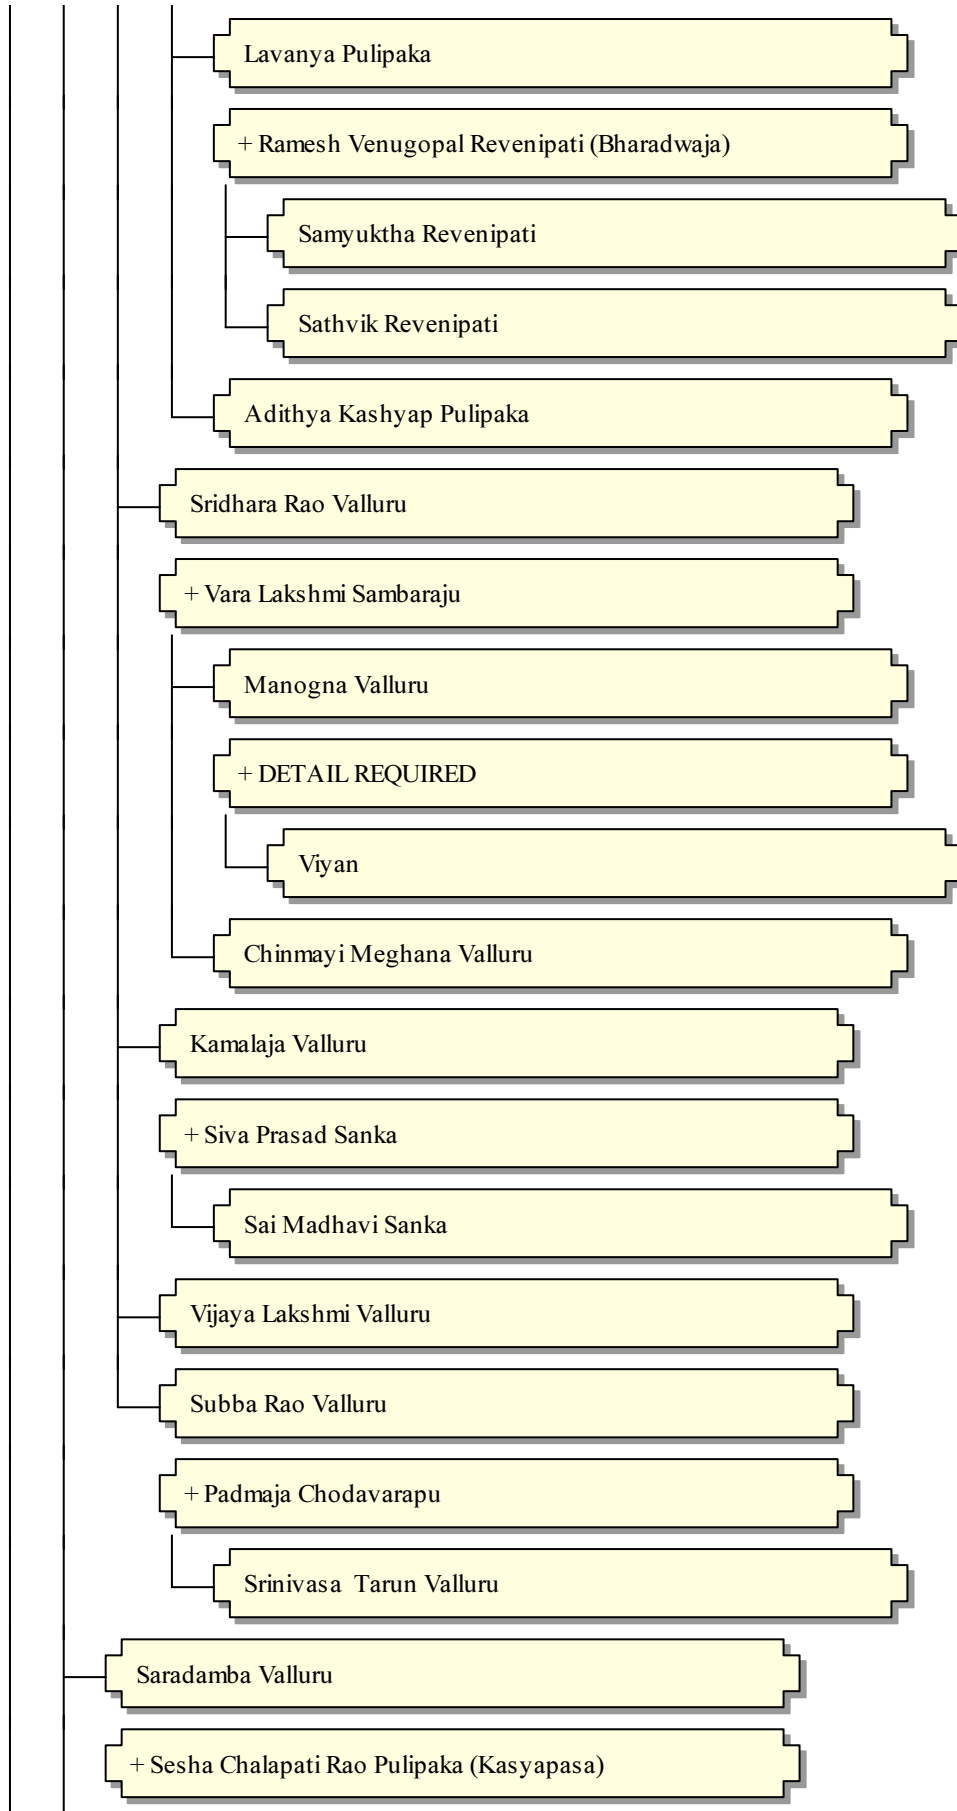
Lavanya Pulipaka

+ Ramesh Venugopal Revenipati (Bharadwaja)

Samyuktha Revenipati

Sathvik Revenipati

Adithya Kashyap Pulipaka

Sridhara Rao Valluru

+ Vara Lakshmi Sambaraju

Manogna Valluru

+ DETAIL REQUIRED

Viyan

Chinmayi Meghana Valluru

Kamalaja Valluru

+ Siva Prasad Sanka

Sai Madhavi Sanka

Vijaya Lakshmi Valluru

Subba Rao Valluru

+ Padmaja Chodavarapu

Srinivasa Tarun Valluru

Saradamba Valluru

+ Sesha Chalapati Rao Pulipaka (Kasyapasa)